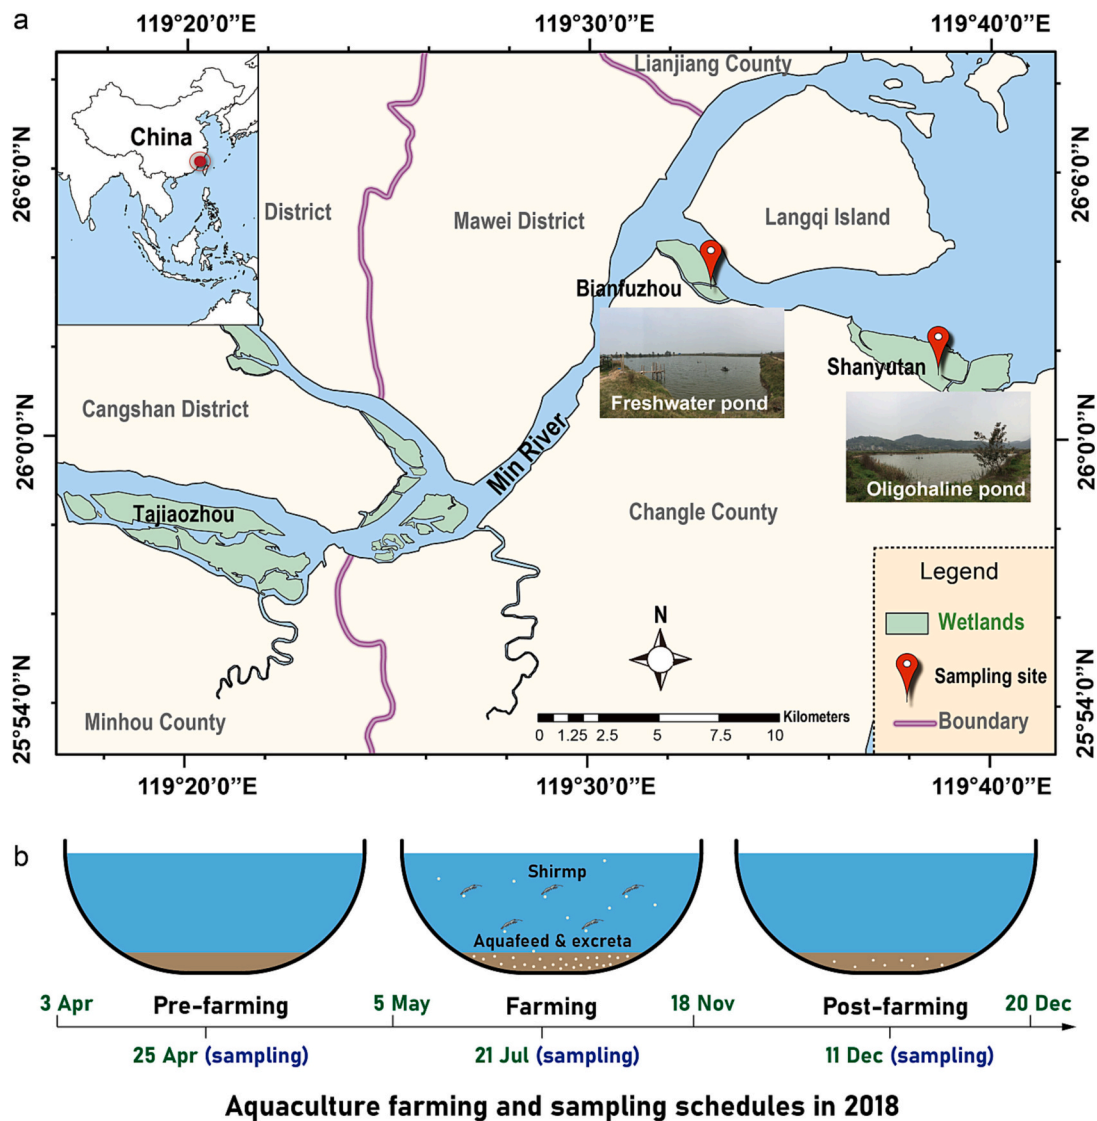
a

119°20'0"E 119°30'0"E 119°40'0"E

Lianjiang County

China

26°6'0"N

District

Mawei District

Langqi Island

Bianfuzhou

Shanyutan

Freshwater pond

Cangshan District

26°0'0"N

Min River

Oligohaline pond

Tajiaozhou

Changle County

Legend

Wetlands

N

Sampling site

25°54'0"N

Boundary

Kilometers

0 1.25 2.5 5 7.5 10

Minhou County

119°20'0"E 119°30'0"E 119°40'0"E

b

Shirmp

Aquafeed & excreta

3 Apr Pre-farming 5 May Farming 18 Nov Post-farming 20 Dec

25 Apr (sampling) 21 Jul (sampling) 11 Dec (sampling)

Aquaculture farming and sampling schedules in 2018